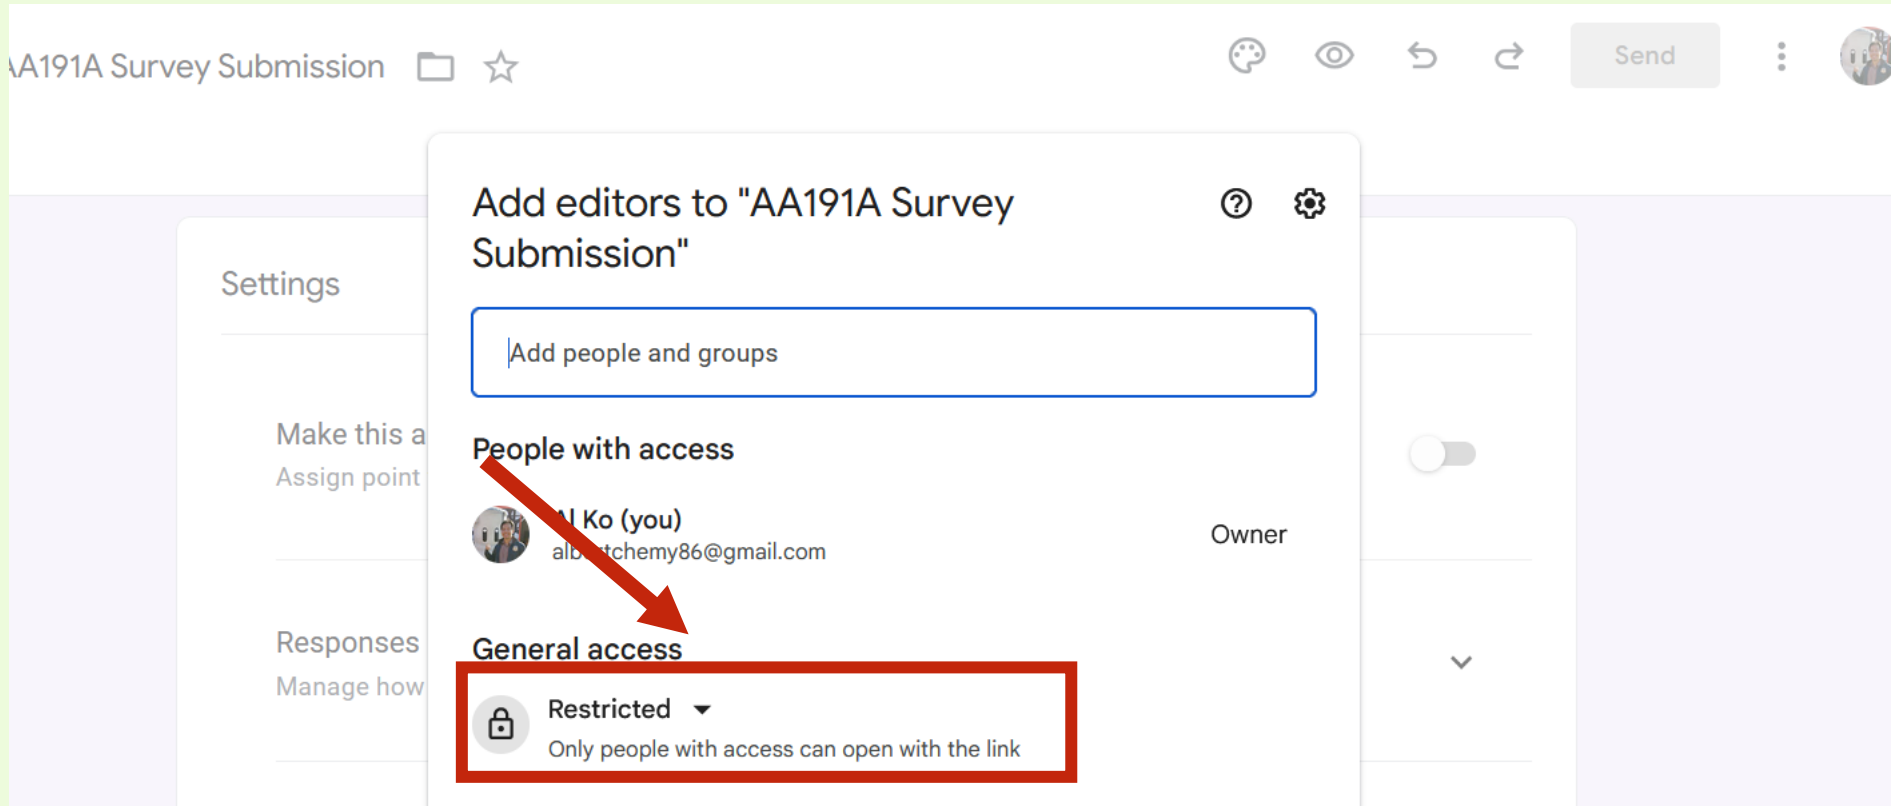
AA191A Survey Submission

Send

Settings

Make this a

Assign point

Responses

Manage how

Add editors to "AA191A Survey Submission"

Add people and groups

People with access

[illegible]l Ko (you)
alb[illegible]tchemy86@gmail.com

Owner

General access

Restricted
Only people with access can open with the link